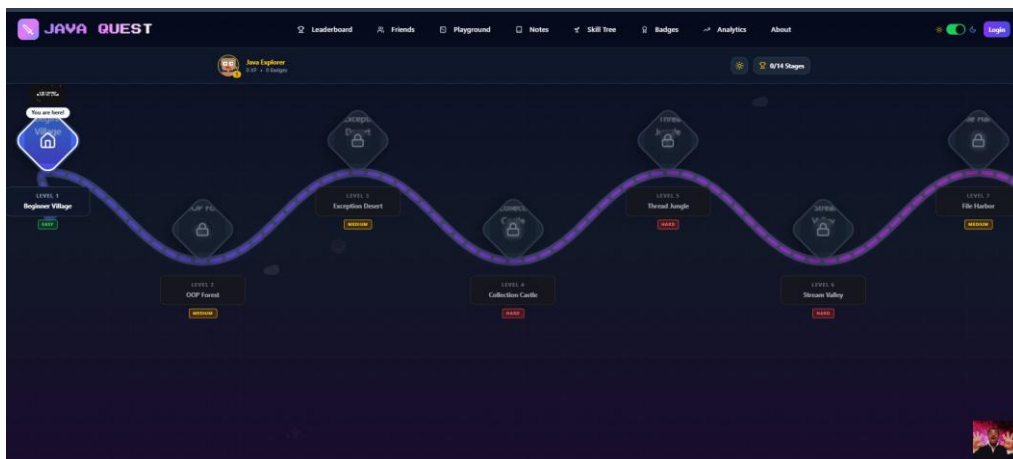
JAVA QUEST

Leaderboard Friends Playground Notes Skill Tree Badges Analytics About

Login

Java Explorer
0 XP • 0 Badges

8/14 Stages

You are here!

Village

LEVEL 1
Beginner Village
EASY

LEVEL 2
OOP Forest
MEDIUM

Exception Desert

LEVEL 3
Exception Desert
MEDIUM

Collection Castle

LEVEL 4
Collection Castle
HARD

Thread Jungle

LEVEL 5
Thread Jungle
HARD

Stream Valley

LEVEL 6
Stream Valley
HARD

File Harbor

LEVEL 7
File Harbor
MEDIUM